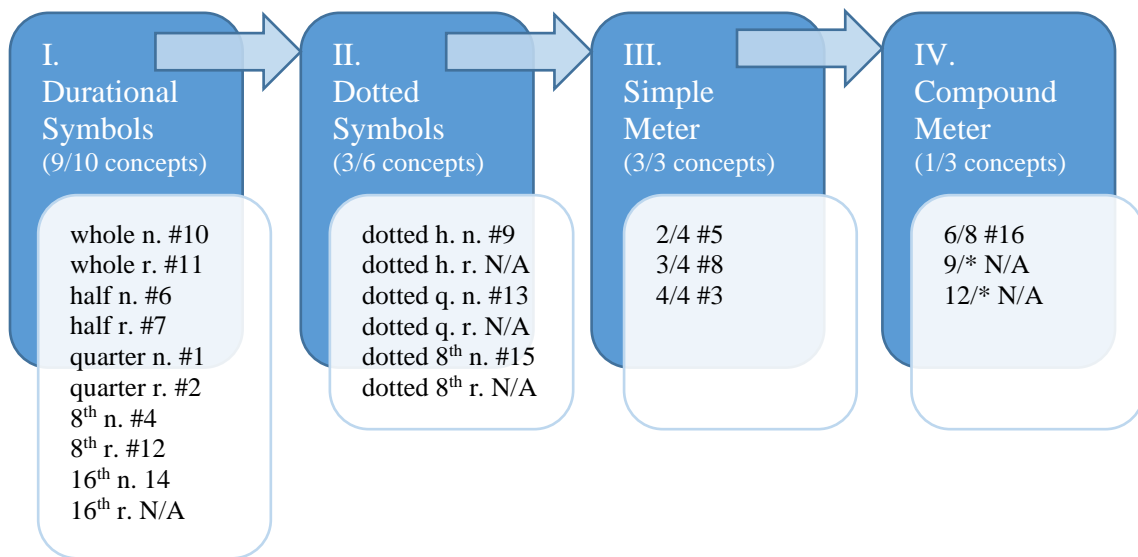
I.
Durational Symbols
(9/10 concepts)

whole n. #10
whole r. #11
half n. #6
half r. #7
quarter n. #1
quarter r. #2
8$^{th}$ n. #4
8$^{th}$ r. #12
16$^{th}$ n. 14
16$^{th}$ r. N/A

II.
Dotted Symbols
(3/6 concepts)

dotted h. n. #9
dotted h. r. N/A
dotted q. n. #13
dotted q. r. N/A
dotted 8$^{th}$ n. #15
dotted 8$^{th}$ r. N/A

III.
Simple Meter
(3/3 concepts)

2/4 #5
3/4 #8
4/4 #3

IV.
Compound Meter
(1/3 concepts)

6/8 #16
9/* N/A
12/* N/A